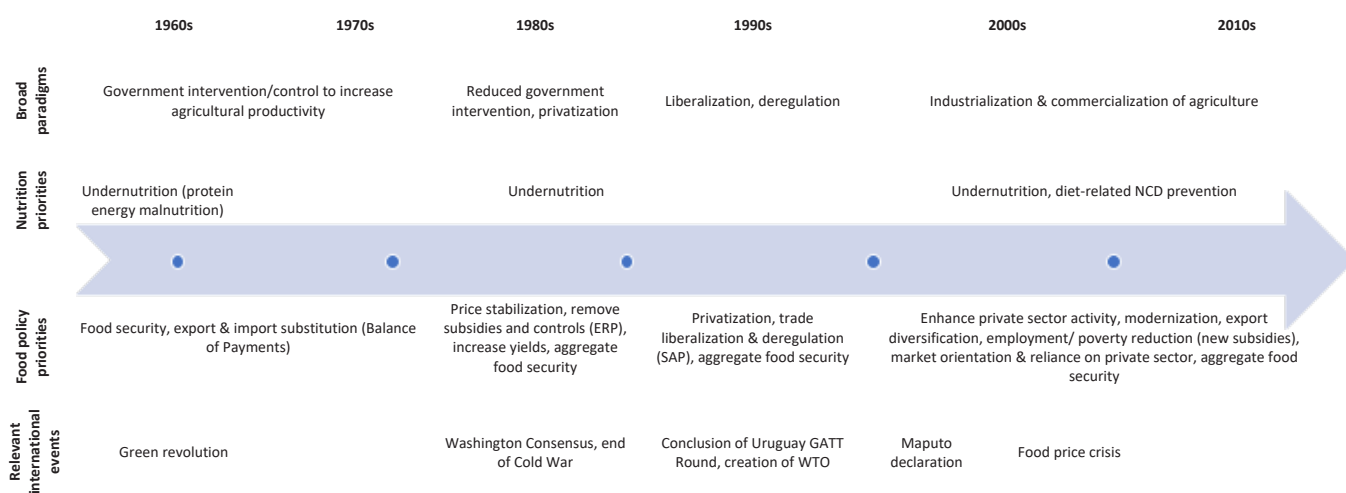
1960s 1970s 1980s 1990s 2000s 2010s

Broad paradigms

Government intervention/control to increase agricultural productivity

Reduced government intervention, privatization

Liberalization, deregulation

Industrialization & commercialization of agriculture

Nutrition priorities

Undernutrition (protein energy malnutrition)

Undernutrition

Undernutrition, diet-related NCD prevention

Food policy priorities

Food security, export & import substitution (Balance of Payments)

Price stabilization, remove subsidies and controls (ERP), increase yields, aggregate food security

Privatization, trade liberalization & deregulation (SAP), aggregate food security

Enhance private sector activity, modernization, export diversification, employment/ poverty reduction (new subsidies), market orientation & reliance on private sector, aggregate food security

Relevant international events

Green revolution

Washington Consensus, end of Cold War

Conclusion of Uruguay GATT Round, creation of WTO

Maputo declaration

Food price crisis